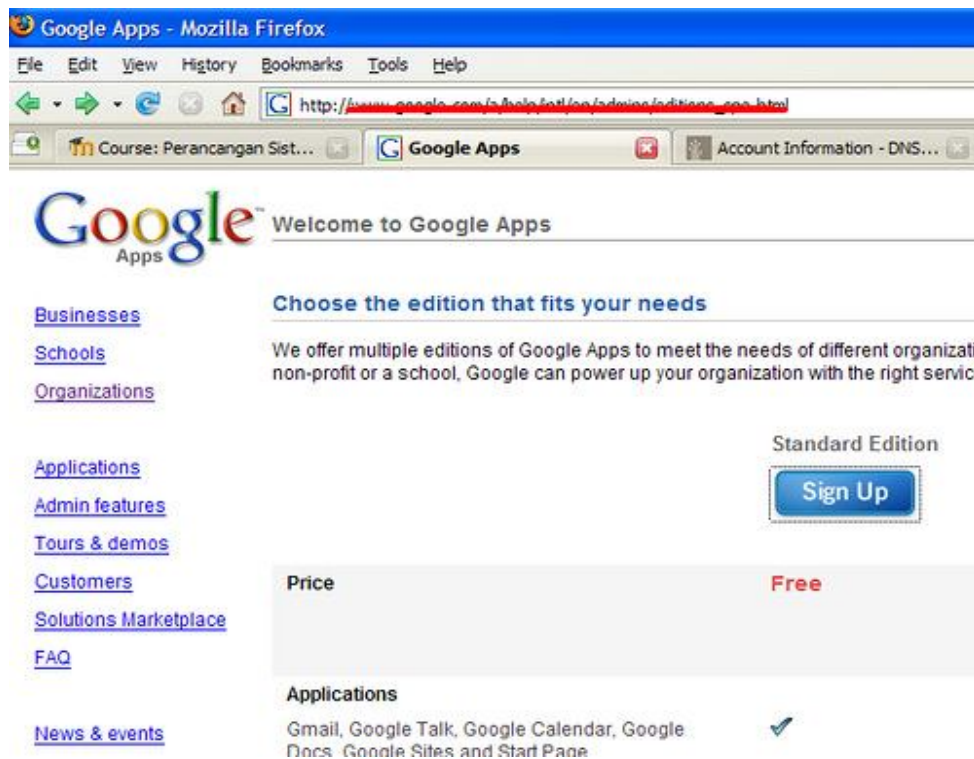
Google Apps - Mozilla Firefox

File Edit View History Bookmarks Tools Help

http://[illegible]

Course: Perancangan Sist... | Google Apps | Account Information - DNS...

Google Apps

Welcome to Google Apps

Businesses
Schools
Organizations

Applications
Admin features
Tours & demos
Customers
Solutions Marketplace
FAQ

News & events

Choose the edition that fits your needs

We offer multiple editions of Google Apps to meet the needs of different organizati non-profit or a school, Google can power up your organization with the right servic

Standard Edition

Sign Up

| Price | Free |
|---|---|
| Applications | |
| Gmail, Google Talk, Google Calendar, Google Docs, Google Sites and Start Page | ✔ |